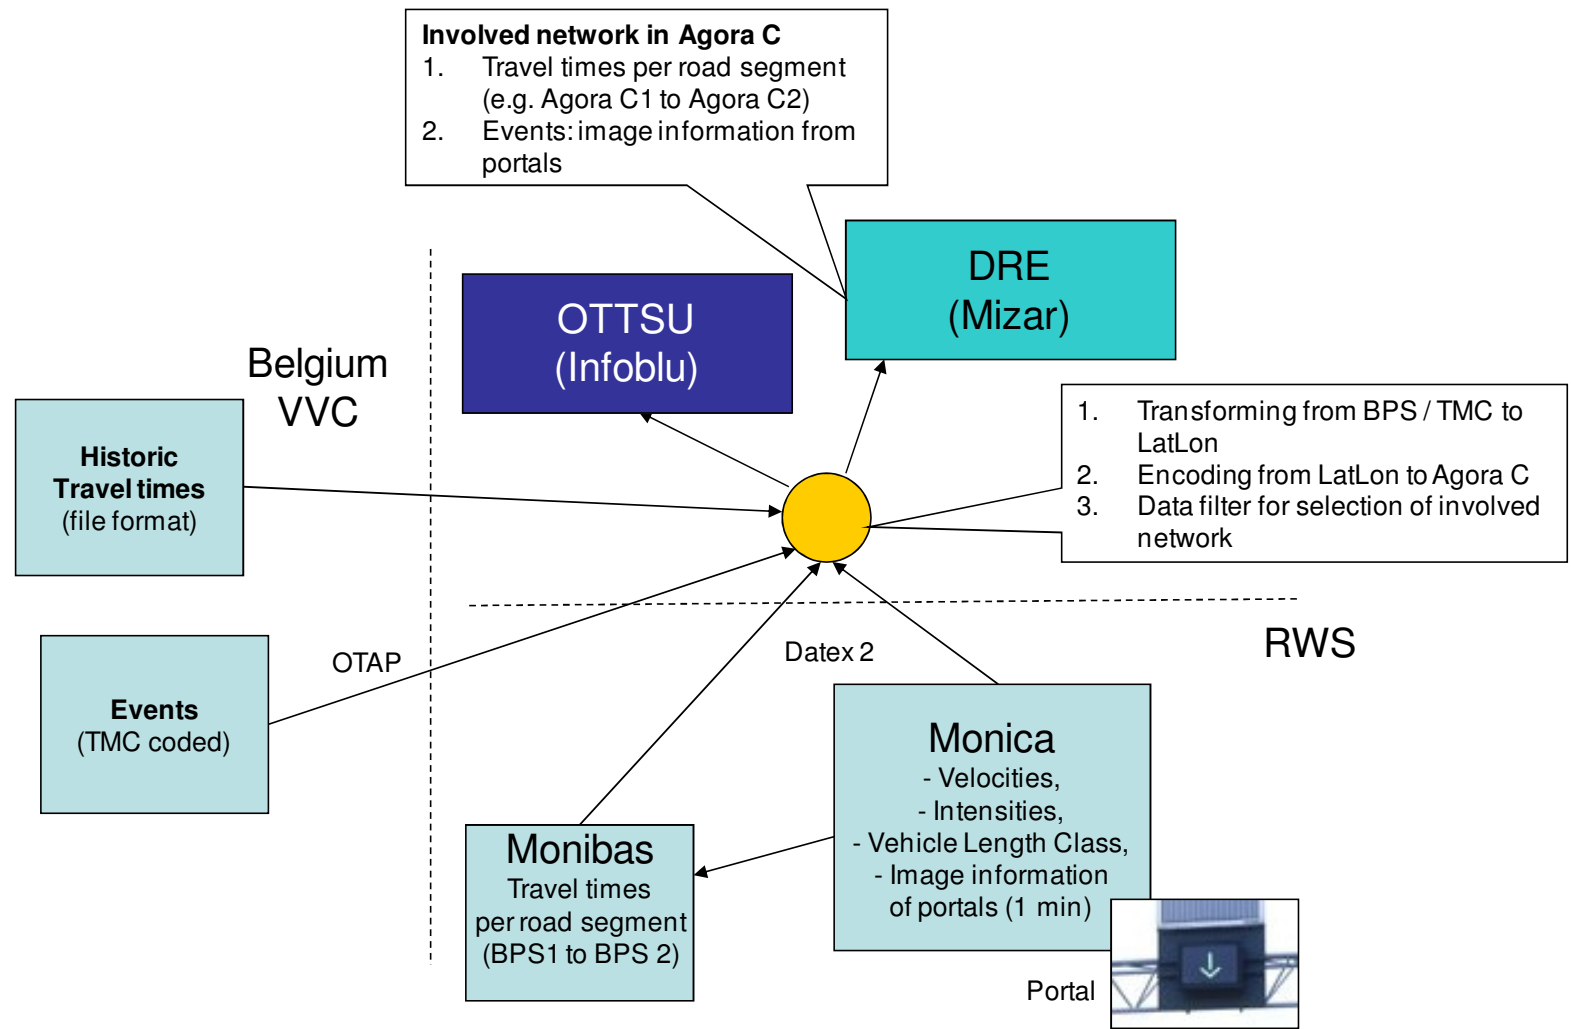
**Involved network in Agora C**
1. Travel times per road segment (e.g. Agora C1 to Agora C2)
2. Events: image information from portals

DRE
(Mizar)

OTTSU
(Infoblu)

Belgium
VVC

Historic
Travel times
(file format)

1. Transforming from BPS / TMC to LatLon
2. Encoding from LatLon to Agora C
3. Data filter for selection of involved network

Events
(TMC coded)

OTAP

Datex 2

RWS

Monica
- Velocities,
- Intensities,
- Vehicle Length Class,
- Image information of portals (1 min)

Monibas
Travel times per road segment
(BPS1 to BPS 2)

Portal